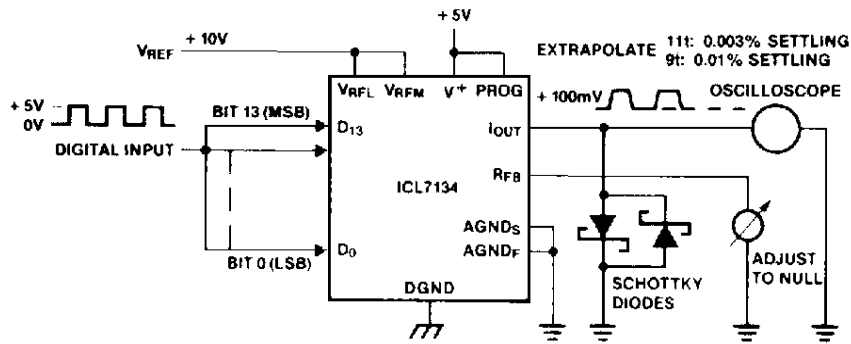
$V_{REF}$ + 10V

+ 5V

$V_{RFL}$ $V_{RFM}$ $V^+$ PROG

EXTRAPOLATE 11t: 0.003% SETTLING
9t: 0.01% SETTLING

+ 5V
0V

BIT 13 (MSB)

$D_{13}$

+ 100mV

OSCILLOSCOPE

$I_{OUT}$

DIGITAL INPUT

ICL7134

$R_{FB}$

$AGND_S$
$AGND_F$

$D_0$

BIT 0 (LSB)

DGND

SCHOTTKY DIODES

ADJUST TO NULL